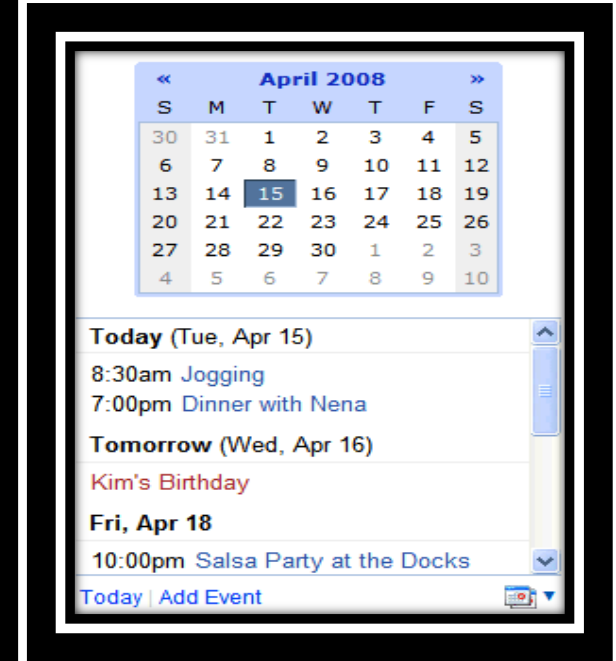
« April 2008 »

| S | M | T | W | T | F | S |
|---|---|---|---|---|---|---|
| 30 | 31 | 1 | 2 | 3 | 4 | 5 |
| 6 | 7 | 8 | 9 | 10 | 11 | 12 |
| 13 | 14 | 15 | 16 | 17 | 18 | 19 |
| 20 | 21 | 22 | 23 | 24 | 25 | 26 |
| 27 | 28 | 29 | 30 | 1 | 2 | 3 |
| 4 | 5 | 6 | 7 | 8 | 9 | 10 |

Today (Tue, Apr 15)

8:30am Jogging
7:00pm Dinner with Nena

Tomorrow (Wed, Apr 16)

Kim's Birthday

Fri, Apr 18

10:00pm Salsa Party at the Docks

Today | Add Event